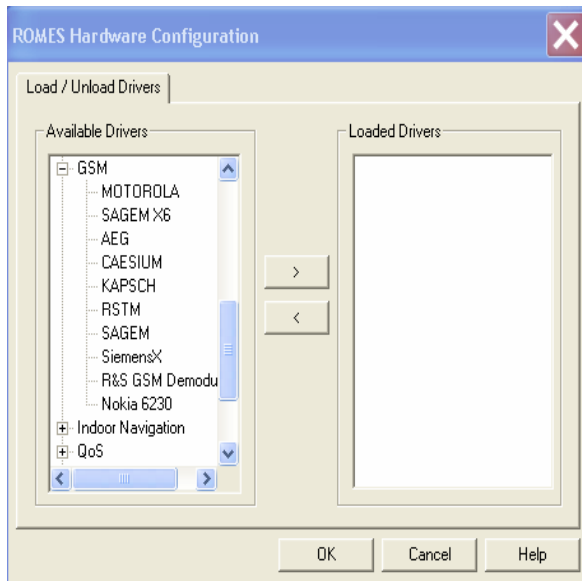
ROMES Hardware Configuration

Load / Unload Drivers

Available Drivers

GSM
MOTOROLA
SAGEM X6
AEG
CAESIUM
KAPSCH
RSTM
SAGEM
SiemensX
R&S GSM Demodu
Nokia 6230
Indoor Navigation
QoS

>
<

Loaded Drivers

OK
Cancel
Help